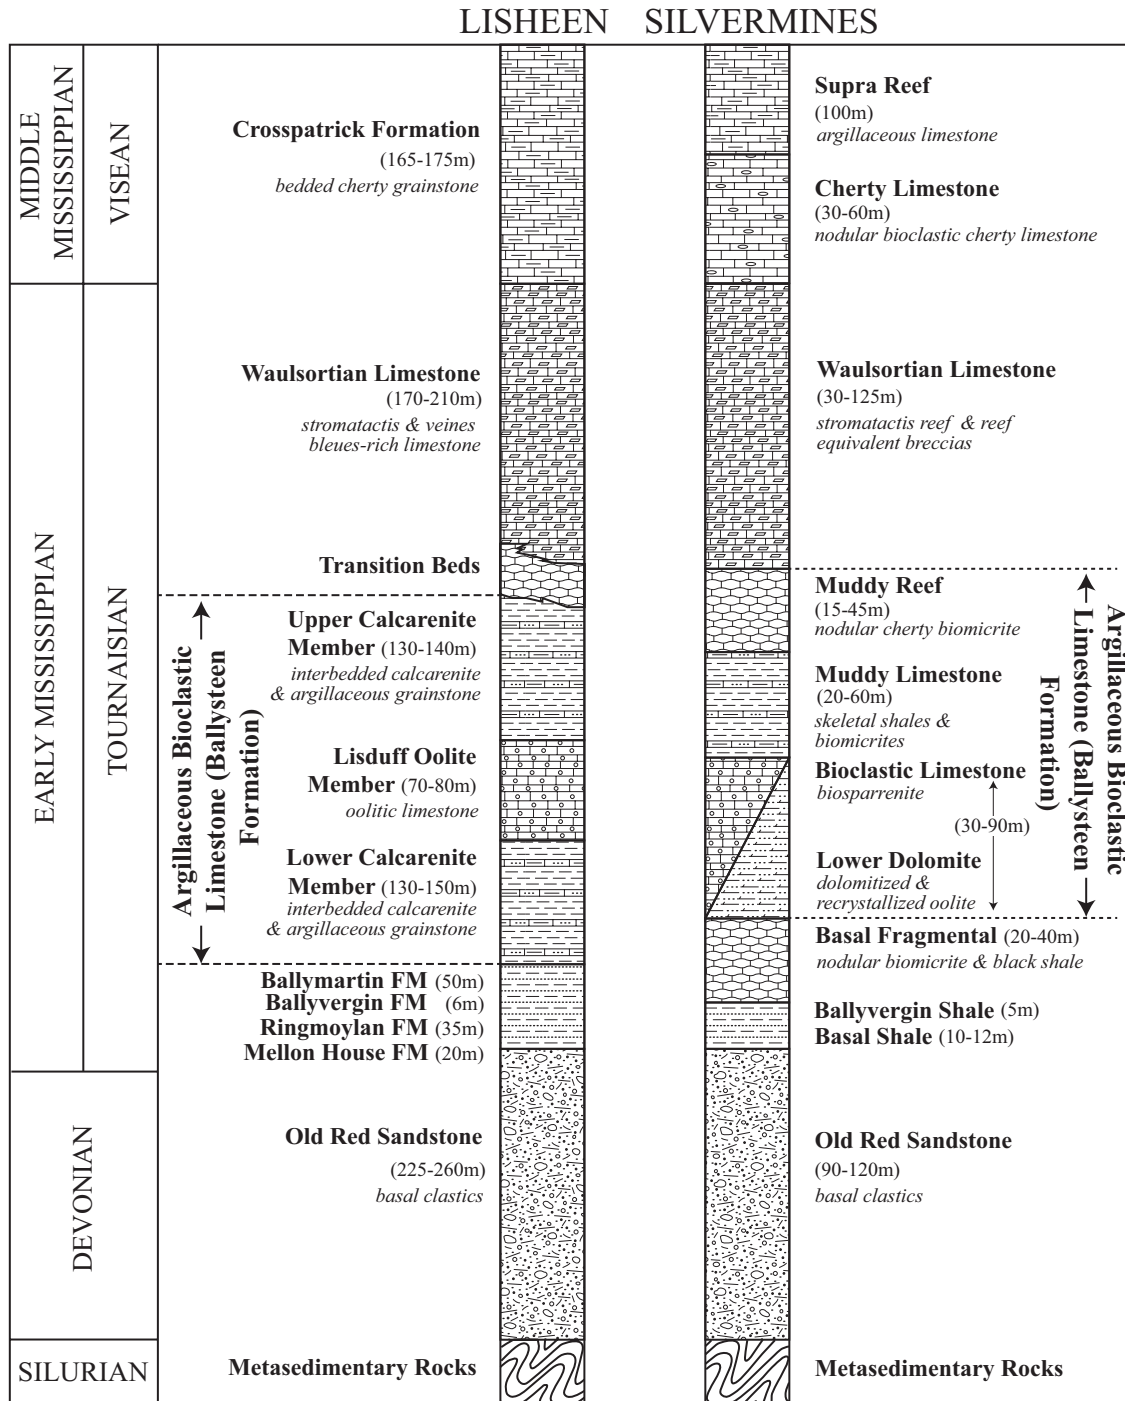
LISHEEN SILVERMINES

MIDDLE MISSISSIPPIAN

VISEAN

EARLY MISSISSIPPIAN

TOURNAISIAN

DEVONIAN

SILURIAN

Crosspatrick Formation
(165-175m)
bedded cherty grainstone

Waulsortian Limestone
(170-210m)
stromatactis & veines bleues-rich limestone

Transition Beds

Upper Calcarenite Member (130-140m)
interbedded calcarenite & argillaceous grainstone

Lisduff Oolite Member (70-80m)
oolitic limestone

Lower Calcarenite Member (130-150m)
interbedded calcarenite & argillaceous grainstone

Argillaceous Bioclastic Limestone (Ballysteen Formation)

Ballymartin FM (50m)
Ballyvergin FM (6m)
Ringmoylan FM (35m)
Mellon House FM (20m)

Old Red Sandstone
(225-260m)
basal clastics

Metasedimentary Rocks

Supra Reef
(100m)
argillaceous limestone

Cherty Limestone
(30-60m)
nodular bioclastic cherty limestone

Waulsortian Limestone
(30-125m)
stromatactis reef & reef equivalent breccias

Muddy Reef
(15-45m)
nodular cherty biomicrite

Muddy Limestone
(20-60m)
skeletal shales & biomicrites

Bioclastic Limestone
biosparrenite

(30-90m)

Lower Dolomite
dolomitized & recrystallized oolite

Argillaceous Bioclastic Limestone (Ballysteen Formation)

Basal Fragmental (20-40m)
nodular biomicrite & black shale

Ballyvergin Shale (5m)
Basal Shale (10-12m)

Old Red Sandstone
(90-120m)
basal clastics

Metasedimentary Rocks